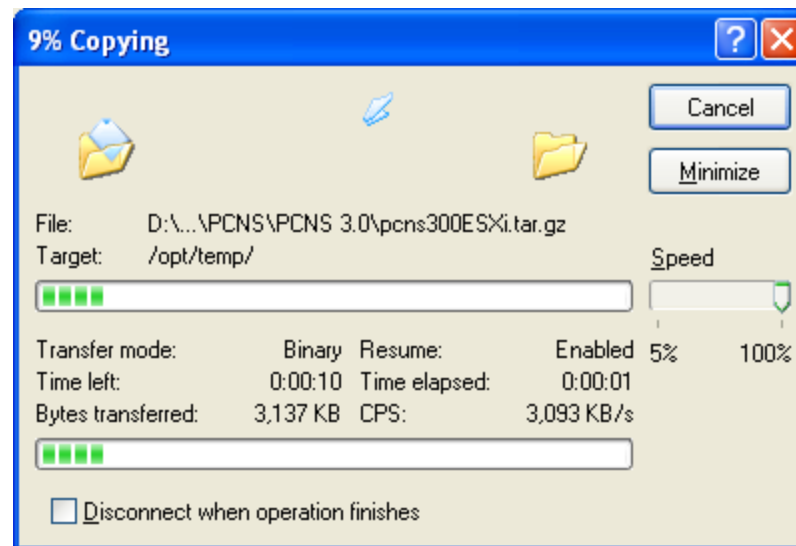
9% Copying

? X

Cancel

Minimize

File: D:\...\PCNS\PCNS 3.0\pcns300ESXi.tar.gz
Target: /opt/temp/

Speed

5% 100%

Transfer mode: Binary Resume: Enabled
Time left: 0:00:10 Time elapsed: 0:00:01
Bytes transferred: 3,137 KB CPS: 3,093 KB/s

Disconnect when operation finishes